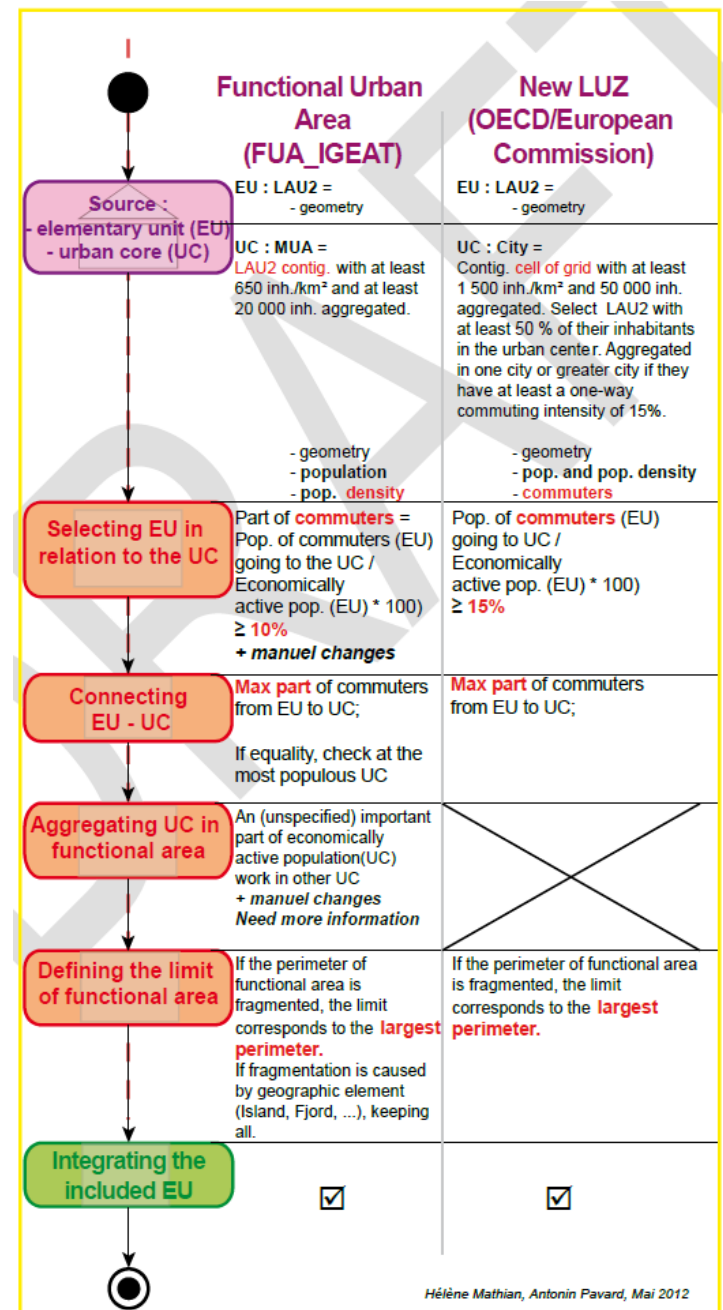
| | Functional Urban Area (FUA_IGEAT) | New LUZ (OECD/European Commission) |
|---|---|---|
| Source : - elementary unit (EU) - urban core (UC) | EU : LAU2 = - geometry | EU : LAU2 = - geometry |
| | UC : MUA = LAU2 contig. with at least 650 inh./km² and at least 20 000 inh. aggregated. - geometry - population - pop. density | UC : City = Contig. cell of grid with at least 1 500 inh./km² and 50 000 inh. aggregated. Select LAU2 with at least 50 % of their inhabitants in the urban center. Aggregated in one city or greater city if they have at least a one-way commuting intensity of 15%. - geometry - pop. and pop. density - commuters |
| Selecting EU in relation to the UC | Part of commuters = Pop. of commuters (EU) going to the UC / Economically active pop. (EU) * 100) ≥ 10% + manuel changes | Pop. of commuters (EU) going to UC / Economically active pop. (EU) * 100) ≥ 15% |
| Connecting EU - UC | Max part of commuters from EU to UC; If equality, check at the most populous UC | Max part of commuters from EU to UC; |
| Aggregating UC in functional area | An (unspecified) important part of economically active population(UC) work in other UC + manuel changes Need more information | |
| Defining the limit of functional area | If the perimeter of functional area is fragmented, the limit corresponds to the largest perimeter. If fragmentation is caused by geographic element (Island, Fjord, ...), keeping all. | If the perimeter of functional area is fragmented, the limit corresponds to the largest perimeter. |
| Integrating the included EU | ☑ | ☑ |

Hélène Mathian, Antonin Pavard, Mai 2012